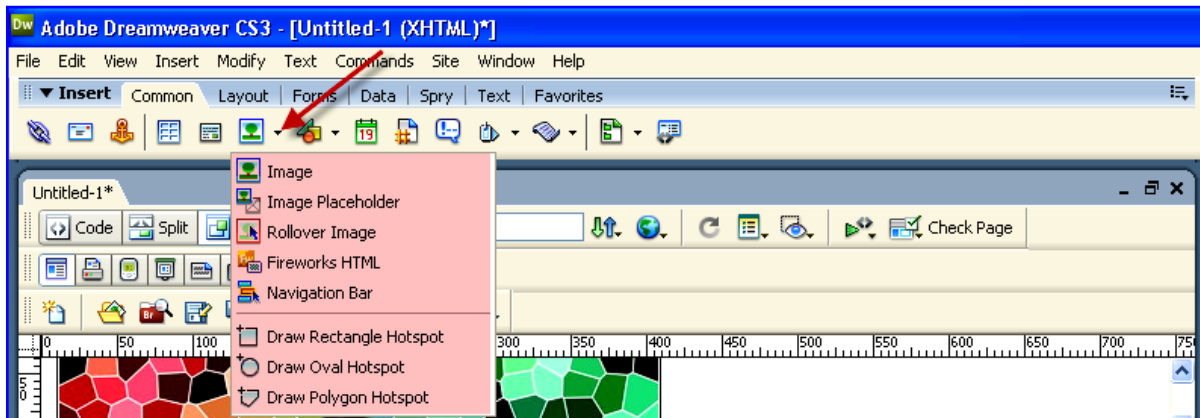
Dw Adobe Dreamweaver CS3 - [Untitled-1 (XHTML)*]

File Edit View Insert Modify Text Commands Site Window Help

▼ Insert Common Layout Forms Data Spry Text Favorites

19

Untitled-1*

Code Split

Check Page

Image
Image Placeholder
Rollover Image
Fireworks HTML
Navigation Bar
Draw Rectangle Hotspot
Draw Oval Hotspot
Draw Polygon Hotspot

0 50 100 300 350 400 450 500 550 600 650 700 75

5